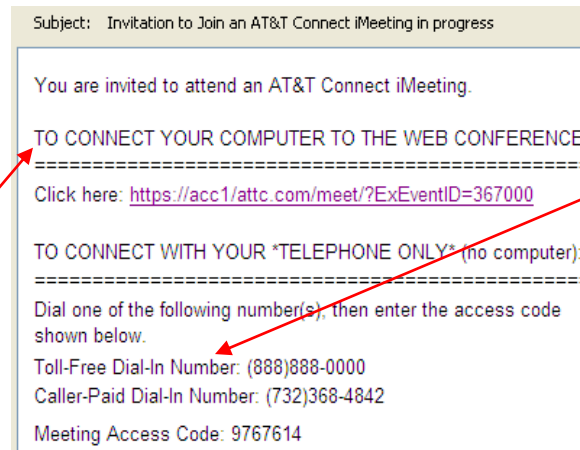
Subject: Invitation to Join an AT&T Connect iMeeting in progress

You are invited to attend an AT&T Connect iMeeting.

TO CONNECT YOUR COMPUTER TO THE WEB CONFERENCE
==================================================
Click here: https://acc1/attc.com/meet/?ExEventID=367000

TO CONNECT WITH YOUR *TELEPHONE ONLY* (no computer):
==================================================
Dial one of the following number(s), then enter the access code shown below.

Toll-Free Dial-In Number: (888)888-0000
Caller-Paid Dial-In Number: (732)368-4842

Meeting Access Code: 9767614